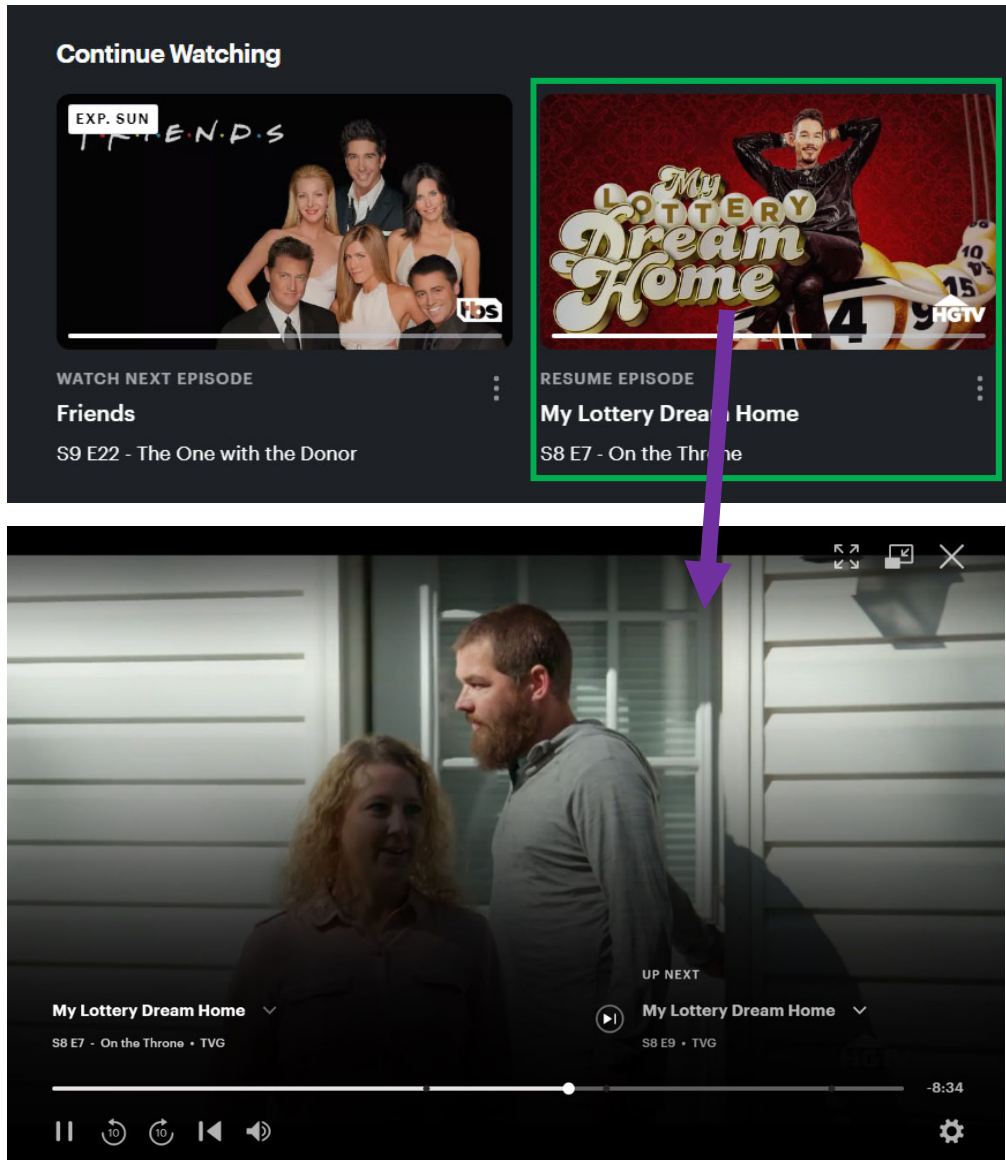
Continue Watching

EXP. SUN
FRIENDS
tbs

WATCH NEXT EPISODE
Friends
S9 E22 - The One with the Donor

My Lottery Dream Home
15
4
9
HGTV

RESUME EPISODE
My Lottery Dream Home
S8 E7 - On the Throne

My Lottery Dream Home
S8 E7 • On the Throne • TVG

UP NEXT
My Lottery Dream Home
S8 E9 • TVG

-8:34

10
10